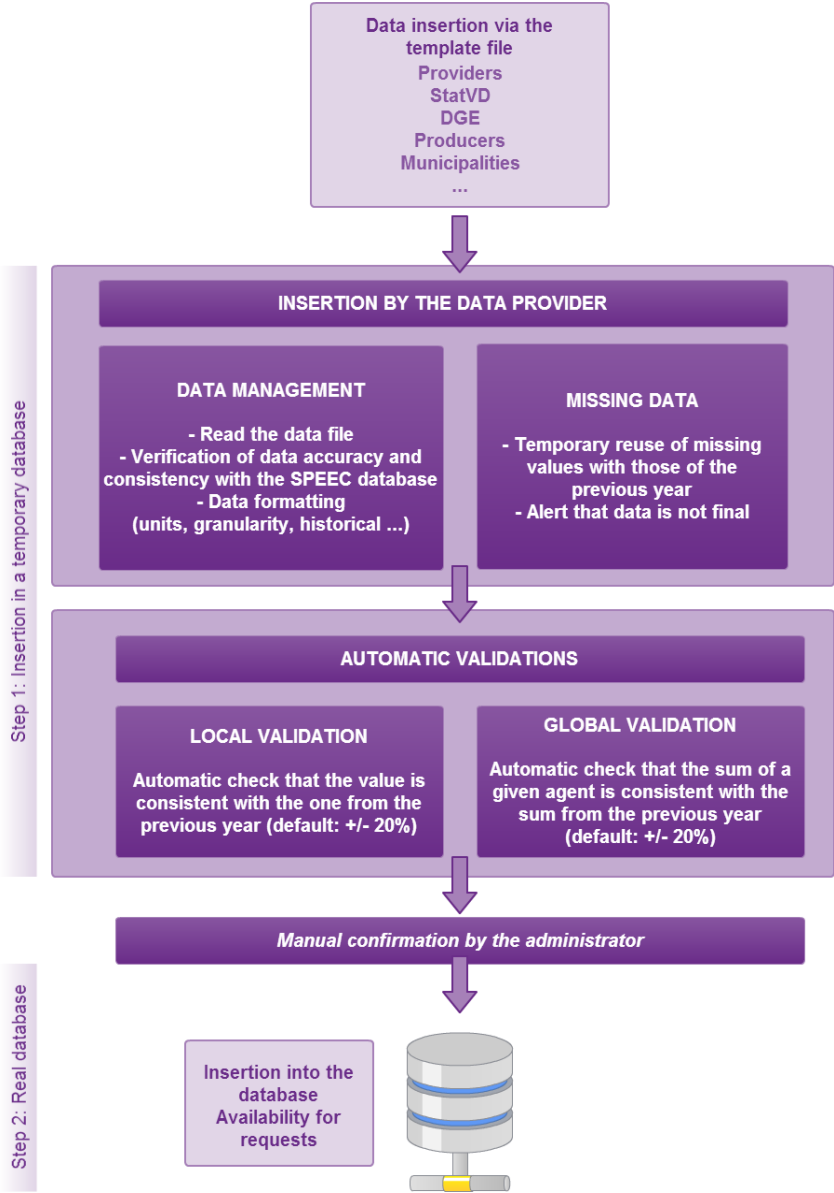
Data insertion via the template file
Providers
StatVD
DGE
Producers
Municipalities
...

Step 1: Insertion in a temporary database

INSERTION BY THE DATA PROVIDER

DATA MANAGEMENT

- Read the data file
- Verification of data accuracy and consistency with the SPEEC database
- Data formatting (units, granularity, historical ...)

MISSING DATA

- Temporary reuse of missing values with those of the previous year
- Alert that data is not final

AUTOMATIC VALIDATIONS

LOCAL VALIDATION

Automatic check that the value is consistent with the one from the previous year (default: +/- 20%)

GLOBAL VALIDATION

Automatic check that the sum of a given agent is consistent with the sum from the previous year (default: +/- 20%)

Manual confirmation by the administrator

Step 2: Real database

Insertion into the database
Availability for requests